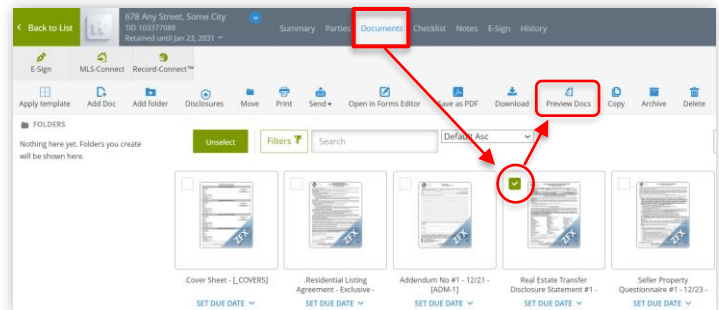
< Back to List

678 Any Street, Some City
TID 103377088
Retained until Jan 23, 2031

Summary Parties Documents Checklist Notes E-Sign History

E-Sign MLS-Connect Record-Connect™

Apply template Add Doc Add folder Disclosures Move Print Send Open in Forms Editor Save as PDF Download Preview Docs Copy Archive Delete

FOLDERS

Nothing here yet. Folders you create will be shown here.

Unselect Filters Search Default Asc

.Cover Sheet - [_COVERS]
SET DUE DATE

.Residential Listing Agreement - Exclusive -
SET DUE DATE

Addendum No #1 - 12/21 - [ADM-1]
SET DUE DATE

Real Estate Transfer Disclosure Statement #1 -
SET DUE DATE

Seller Property Questionnaire #1 - 12/23 -
SET DUE DATE